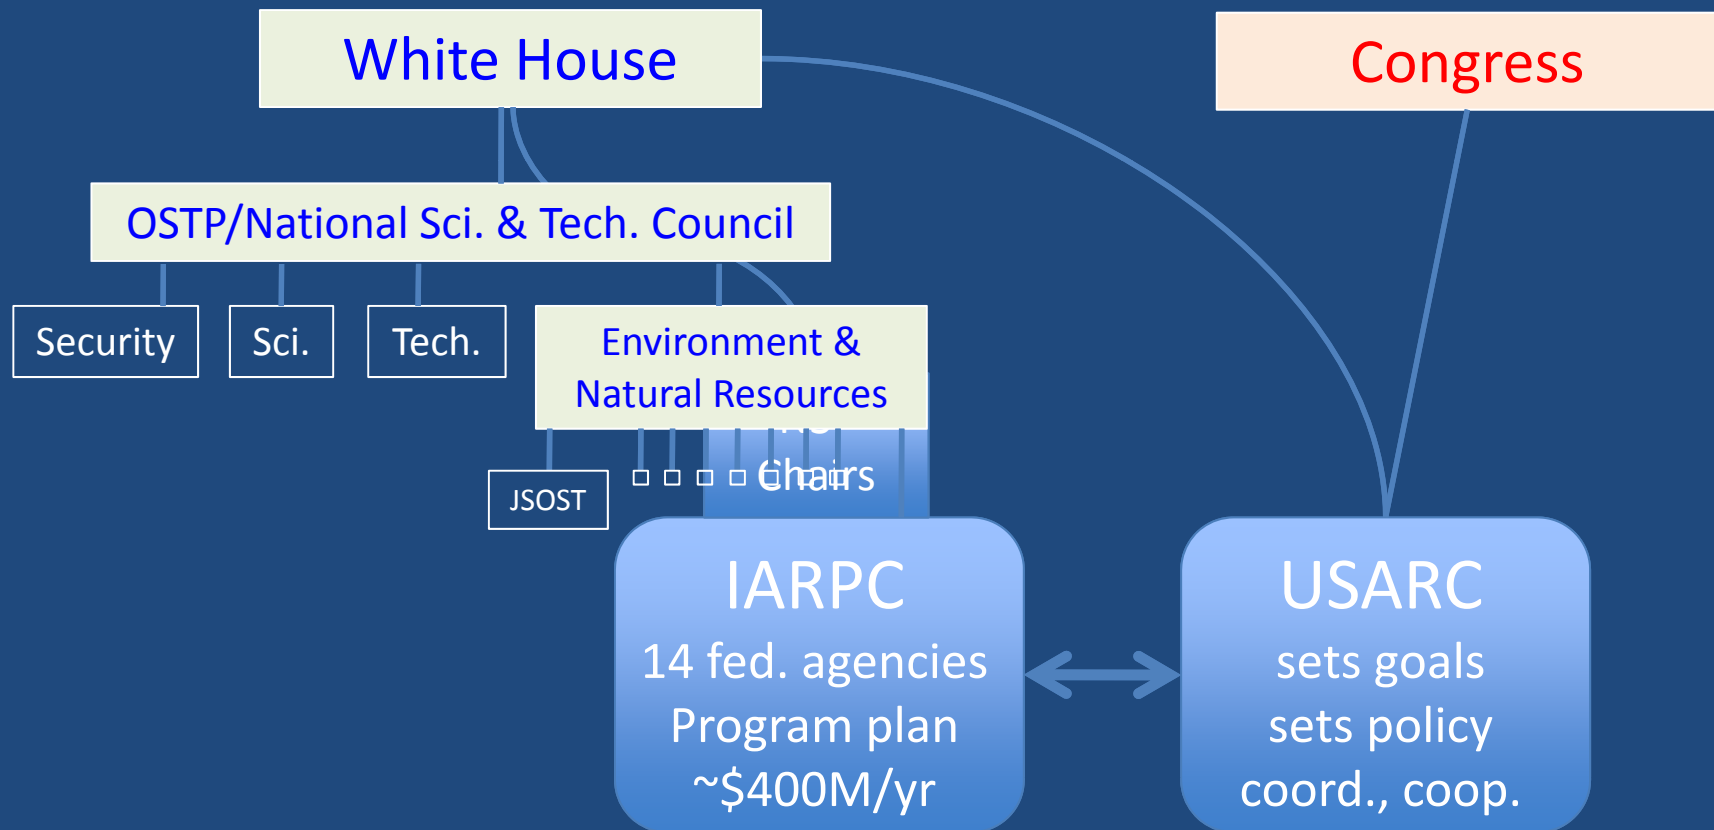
White House

Congress

OSTP/National Sci. & Tech. Council

Security

Sci.

Tech.

Environment & Natural Resources

JSOST

Chairs

IARPC
14 fed. agencies
Program plan
~$400M/yr

USARC
sets goals
sets policy
coord., coop.